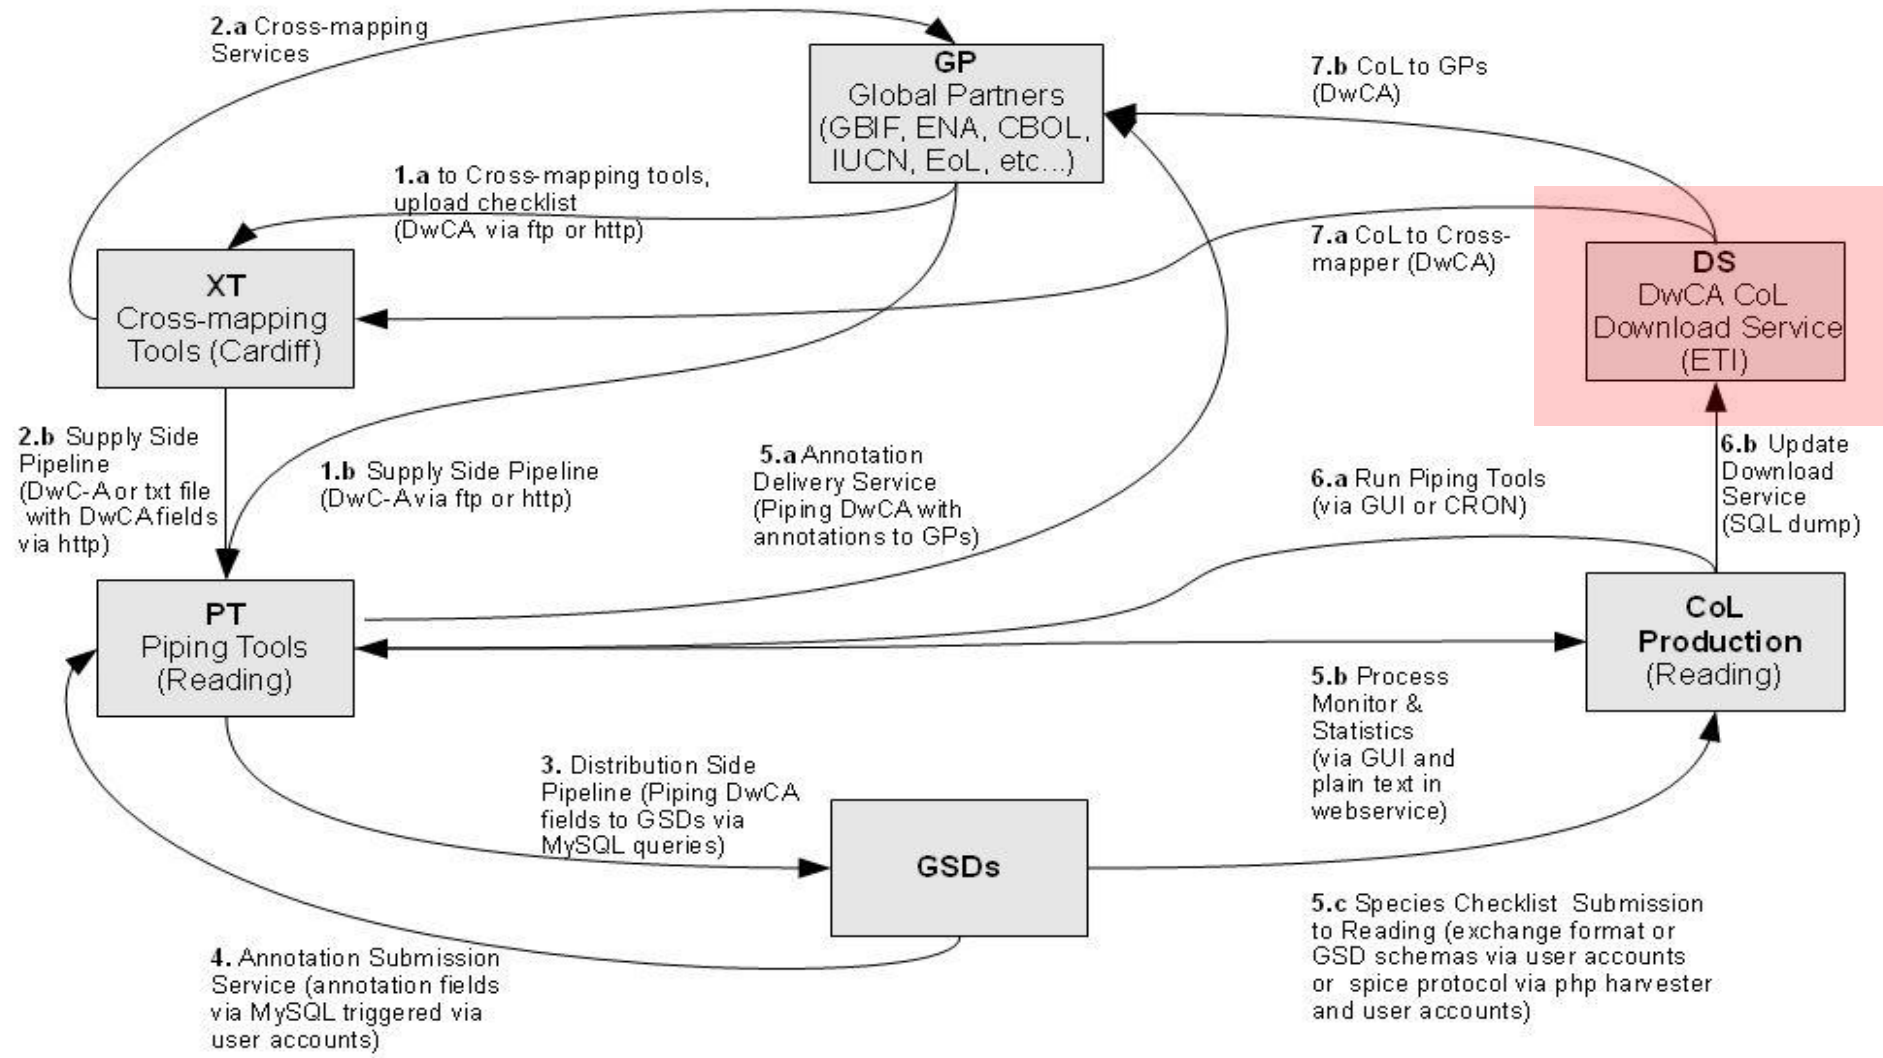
2.a Cross-mapping Services

GP
Global Partners
(GBIF, ENA, CBOL, IUCN, EoL, etc...)

7.b CoL to GPs (DwCA)

1.a to Cross-mapping tools, upload checklist (DwCA via ftp or http)

7.a CoL to Cross-mapper (DwCA)

DS
DwCA CoL Download Service (ETI)

XT
Cross-mapping Tools (Cardiff)

2.b Supply Side Pipeline (DwC-A or txt file with DwCA fields via http)

1.b Supply Side Pipeline (DwC-A via ftp or http)

5.a Annotation Delivery Service (Piping DwCA with annotations to GPs)

6.a Run Piping Tools (via GUI or CRON)

6.b Update Download Service (SQL dump)

PT
Piping Tools (Reading)

CoL
Production
(Reading)

5.b Process Monitor & Statistics (via GUI and plain text in webservice)

3. Distribution Side Pipeline (Piping DwCA fields to GSDs via MySQL queries)

GSDs

5.c Species Checklist Submission to Reading (exchange format or GSD schemas via user accounts or spice protocol via php harvester and user accounts)

4. Annotation Submission Service (annotation fields via MySQL triggered via user accounts)